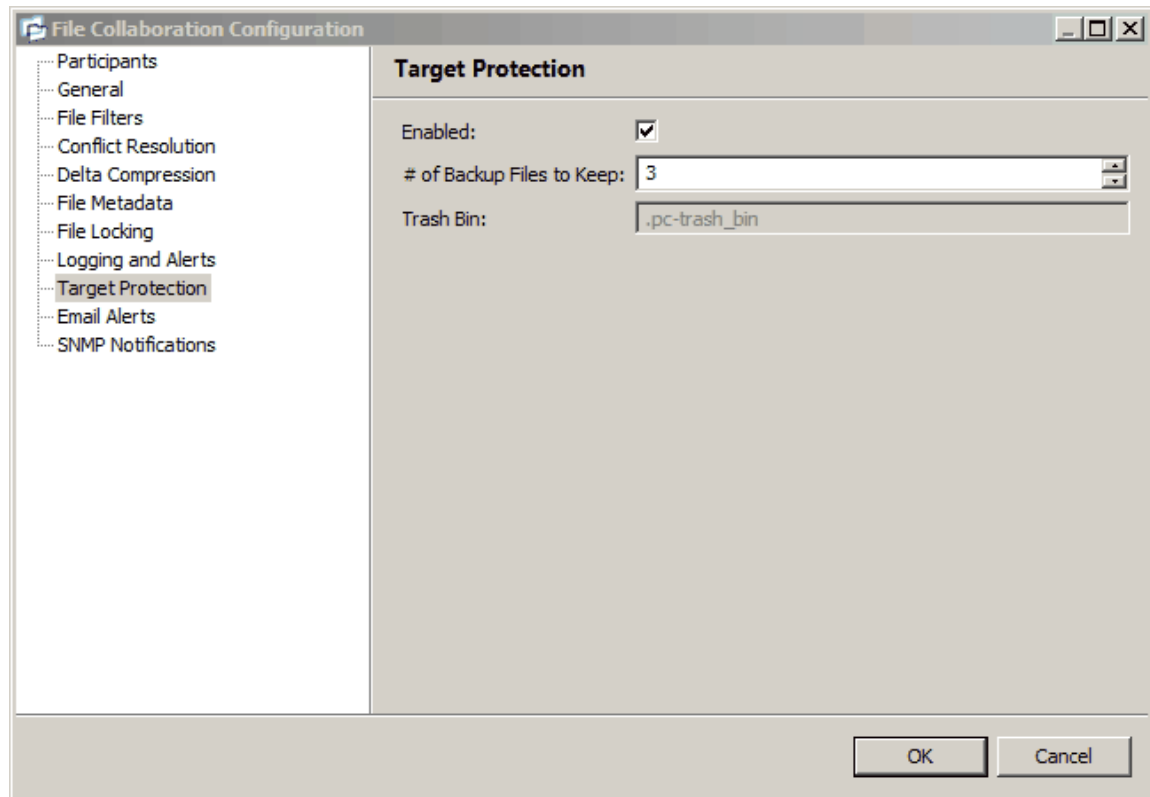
File Collaboration Configuration

Participants
General
File Filters
Conflict Resolution
Delta Compression
File Metadata
File Locking
Logging and Alerts
Target Protection
Email Alerts
SNMP Notifications

Target Protection

Enabled:
# of Backup Files to Keep: 3
Trash Bin: .pc-trash_bin

OK
Cancel